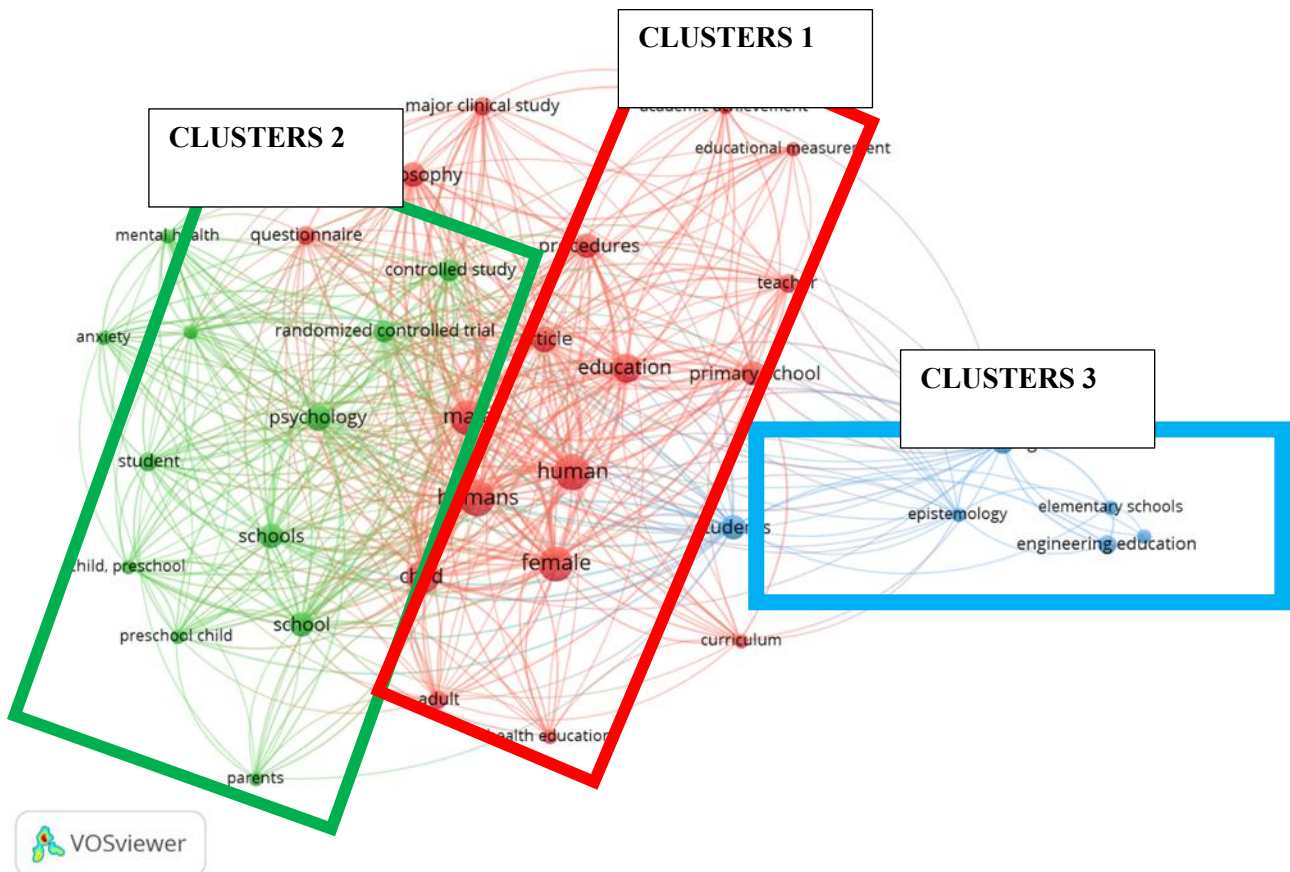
CLUSTERS 1

CLUSTERS 2

CLUSTERS 3

major clinical study

academic achievement

educational measurement

osophy

mental health

questionnaire

procedures

controlled study

teacher

anxiety

randomized controlled trial

rticle

education

primary school

psychology

ma

student

human

humans

epistemology

elementary schools

schools

tudents

engineering education

female

child, preschool

child

school

preschool child

curriculum

adult

health education

parents

VOSviewer